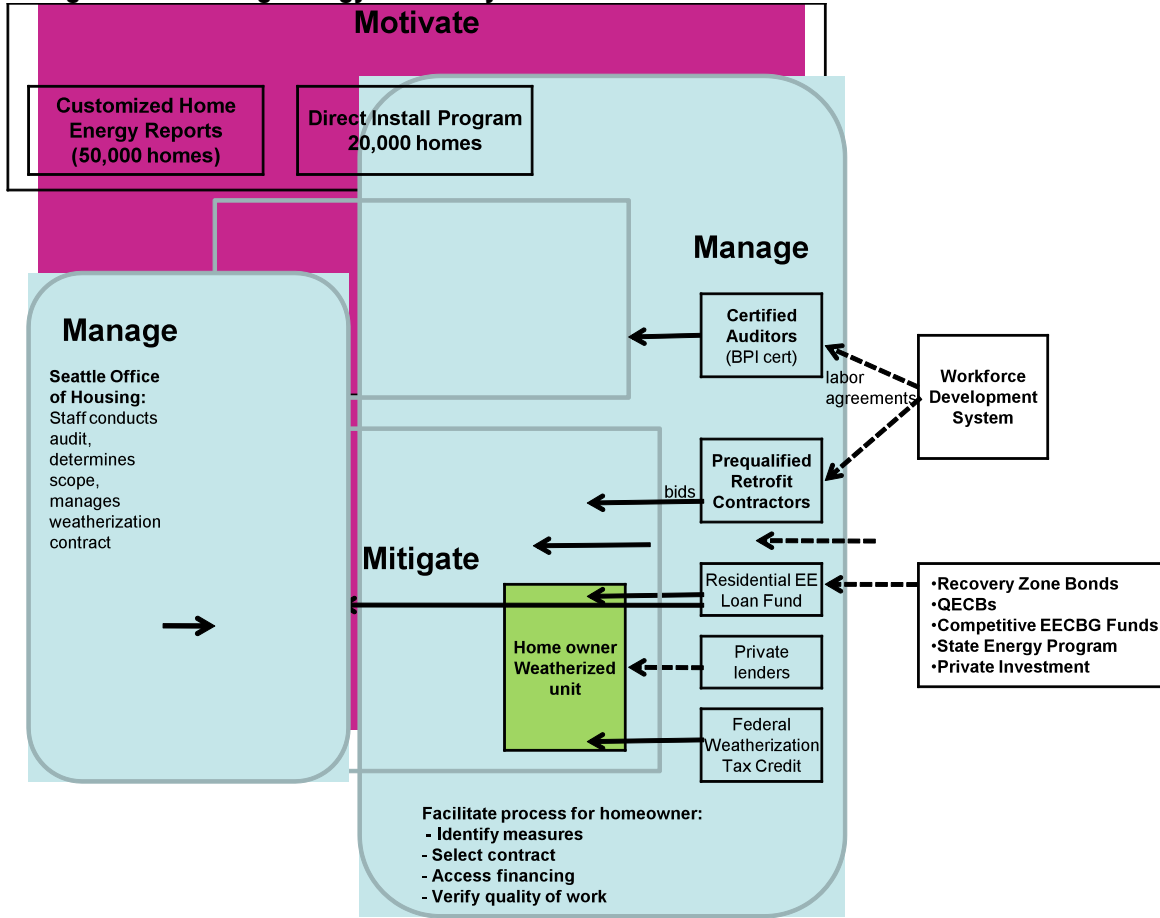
Motivate

Customized Home Energy Reports (50,000 homes)

Direct Install Program 20,000 homes

Manage

Manage

Seattle Office of Housing: Staff conducts audit, determines scope, manages weatherization contract

Certified Auditors (BPI cert)

labor agreements

Workforce Development System

Prequalified Retrofit Contractors

bids

Mitigate

Residential EE Loan Fund

•Recovery Zone Bonds
•QECBs
•Competitive EECBG Funds
•State Energy Program
•Private Investment

Home owner Weatherized unit

Private lenders

Federal Weatherization Tax Credit

Facilitate process for homeowner:
- Identify measures
- Select contract
- Access financing
- Verify quality of work